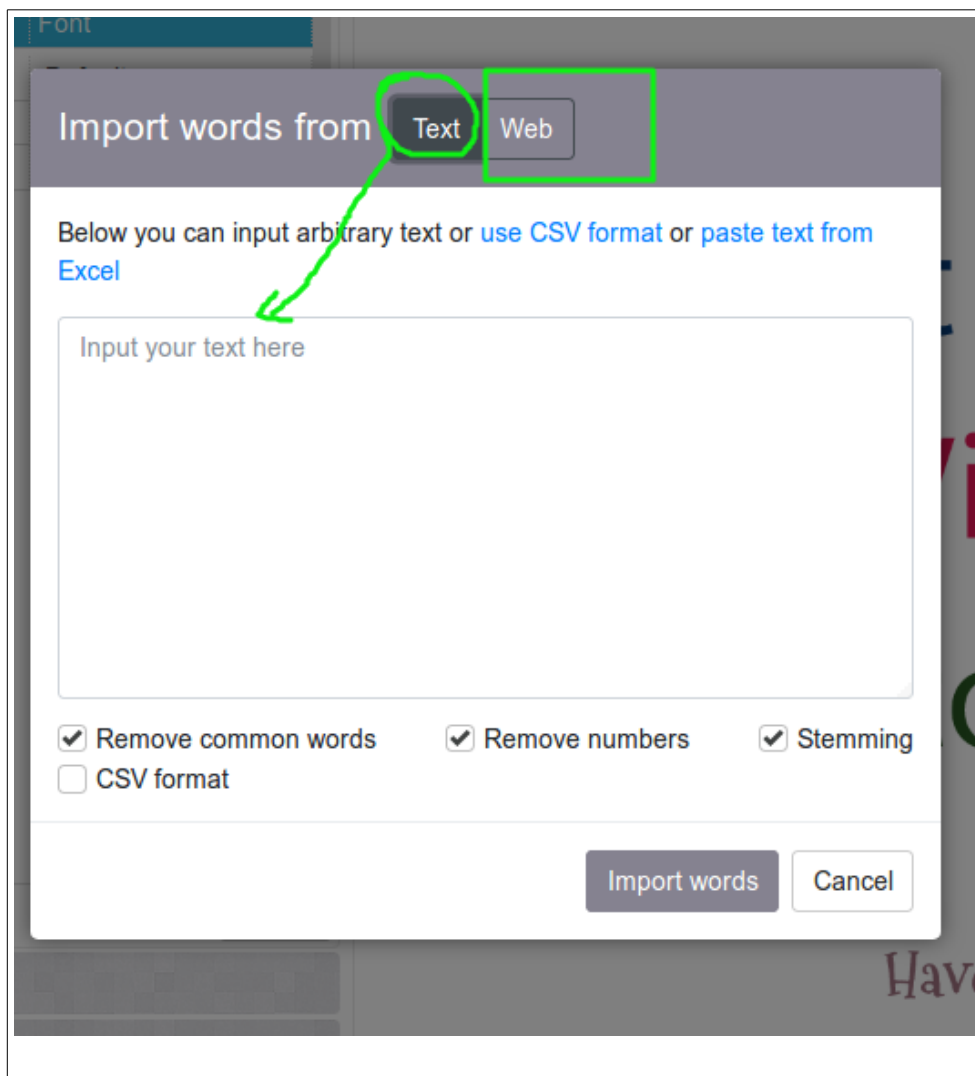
Font

Import words from Text Web

Below you can input arbitrary text or use CSV format or paste text from Excel

Input your text here

Remove common words
Remove numbers
Stemming
CSV format

Import words
Cancel

Hav